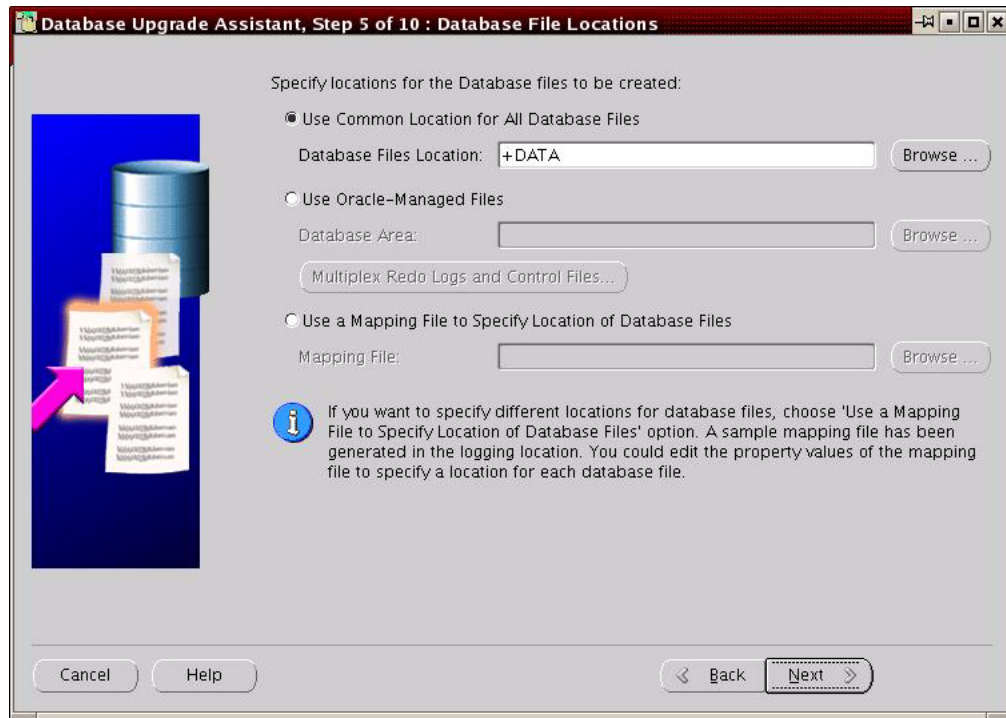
Database Upgrade Assistant, Step 5 of 10 : Database File Locations

Specify locations for the Database files to be created:

Use Common Location for All Database Files

Database Files Location: +DATA

Browse ...

Use Oracle-Managed Files

Database Area:

Browse ...

Multiplex Redo Logs and Control Files...

Use a Mapping File to Specify Location of Database Files

Mapping File:

Browse ...

If you want to specify different locations for database files, choose 'Use a Mapping File to Specify Location of Database Files' option. A sample mapping file has been generated in the logging location. You could edit the property values of the mapping file to specify a location for each database file.

Cancel

Help

Back

Next